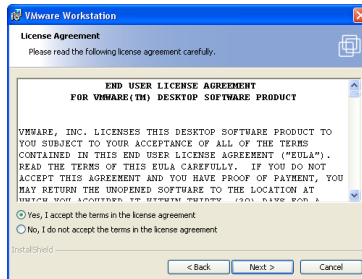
VMware Workstation

License Agreement
Please read the following license agreement carefully.

END USER LICENSE AGREEMENT
FOR VMWARE(TM) DESKTOP SOFTWARE PRODUCT

VMWARE, INC. LICENSES THIS DESKTOP SOFTWARE PRODUCT TO YOU SUBJECT TO YOUR ACCEPTANCE OF ALL OF THE TERMS CONTAINED IN THIS END USER LICENSE AGREEMENT ("EULA"). READ THE TERMS OF THIS EULA CAREFULLY. IF YOU DO NOT ACCEPT THIS AGREEMENT AND YOU HAVE PROOF OF PAYMENT, YOU MAY RETURN THE UNOPENED SOFTWARE TO THE LOCATION AT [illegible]

Yes, I accept the terms in the license agreement
No, I do not accept the terms in the license agreement

InstallShield

< Back
Next >
Cancel